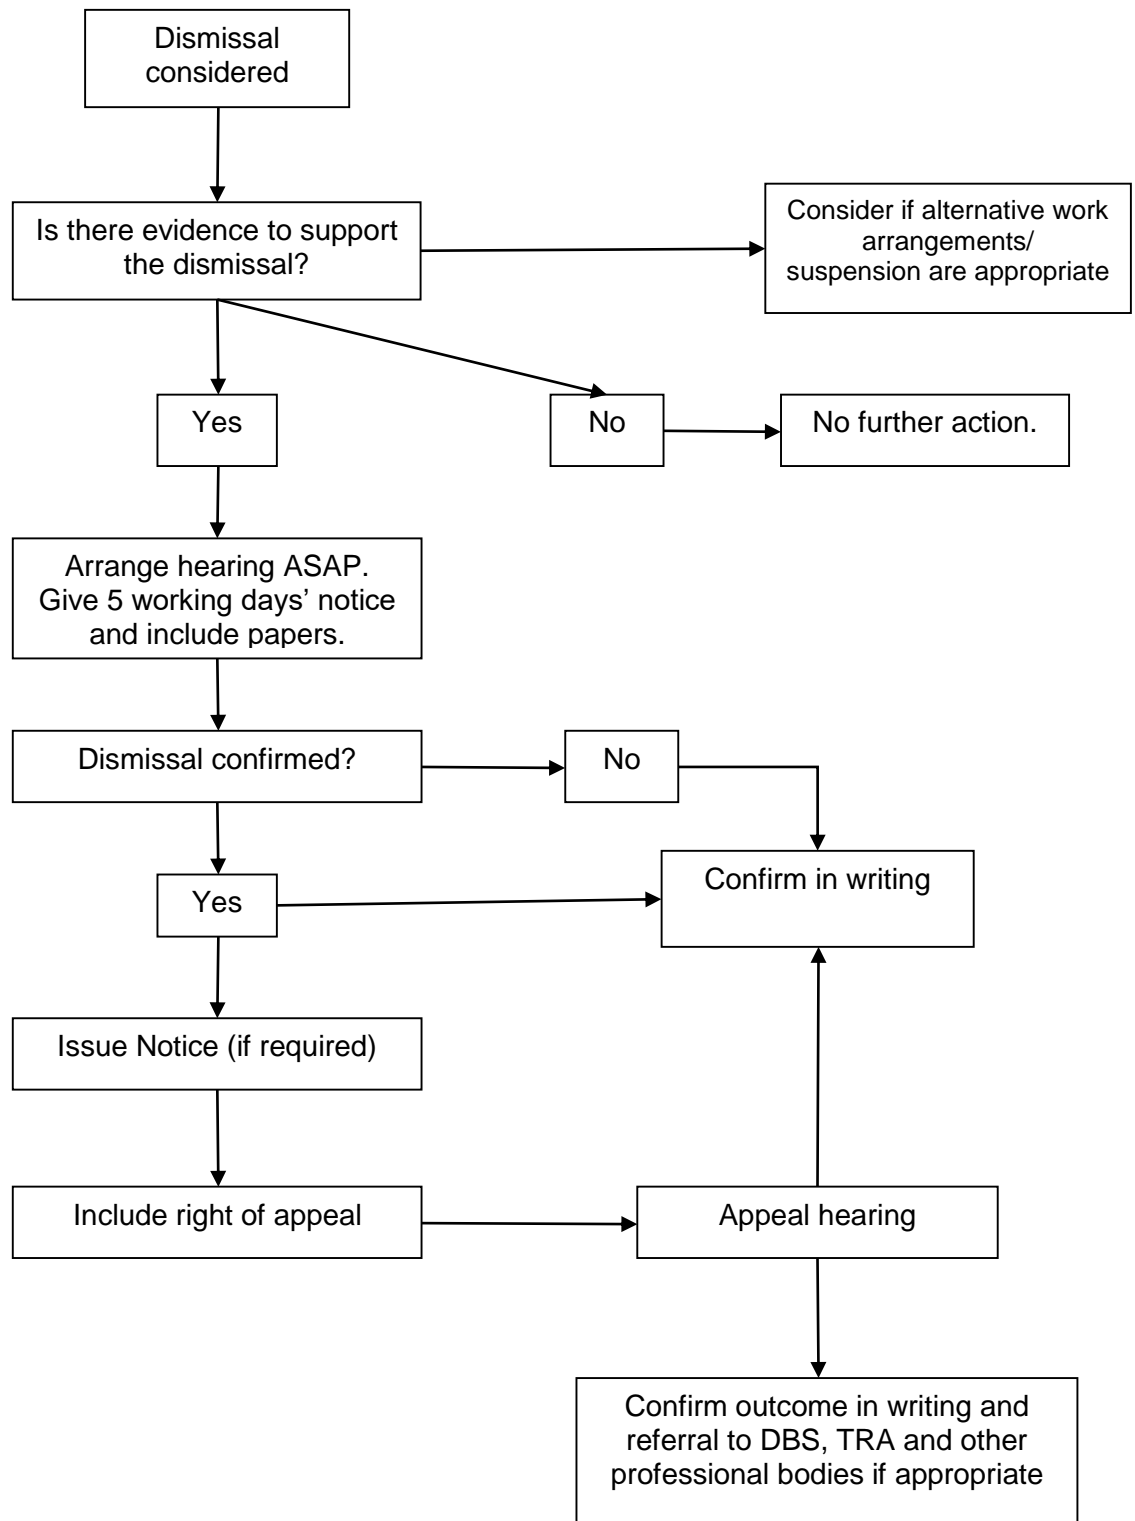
Dismissal considered

Is there evidence to support the dismissal?

Consider if alternative work arrangements/ suspension are appropriate

Yes

No

No further action.

Arrange hearing ASAP. Give 5 working days' notice and include papers.

Dismissal confirmed?

No

Yes

Confirm in writing

Issue Notice (if required)

Include right of appeal

Appeal hearing

Confirm outcome in writing and referral to DBS, TRA and other professional bodies if appropriate